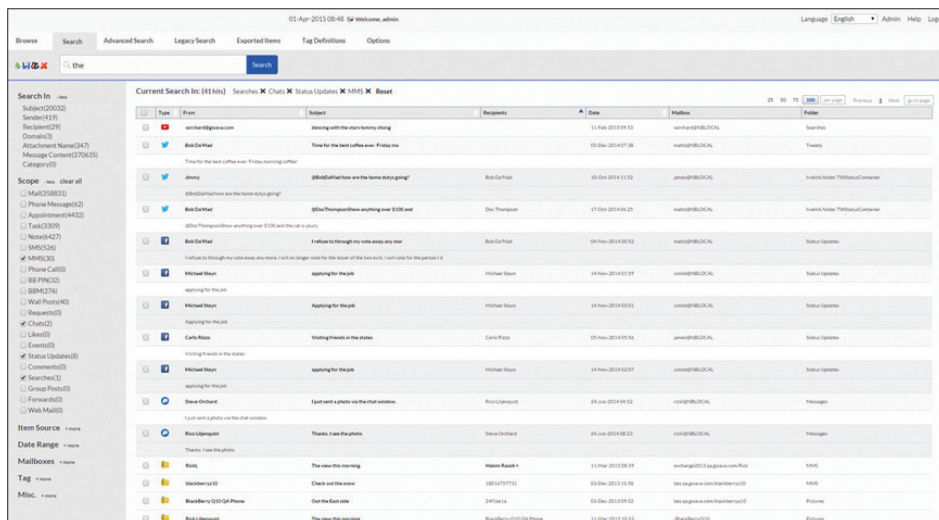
01-Apr-2015 08:48 Welcome, admin

Language English Admin Help Log

Browse Search Advanced Search Legacy Search Exported Items Tag Definitions Options

the

Search

Search In - less
Subject(20032)
Sender(419)
Recipient(29)
Domain(3)
Attachment Name(347)
Message Content(370635)
Category(0)

Scope - less clear all
Mail(358831)
Phone Message(62)
Appointment(4432)
Task(3309)
Note(6427)
SMS(526)
MMS(30)
Phone Call(0)
BB PIN(32)
BBM(276)
Wall Posts(40)
Requests(0)
Chats(2)
Likes(0)
Events(0)
Status Updates(8)
Comments(0)
Searches(1)
Group Posts(0)
Forwards(0)
Web Mail(0)

Item Source + more
Date Range + more
Mailboxes + more
Tag + more
Misc. + more

Current Search In: (41 hits) Searches ✖ Chats ✖ Status Updates ✖ MMS ✖ Reset

25 50 75 100 per page Previous 1 Next go to page

| | Type | From | Subject | Recipients | Date | Mailbox | Folder |
|---|---|---|---|---|---|---|---|
| | | zorchard@govava.com | dancing with the stars tommy chong | | 11-Feb-2015 09:53 | zorchard@NBLOCAL | Searches |
| | | Bob Da'Mad | Time for the best coffee. Friday mo | | 05-Dec-2014 07:38 | matts@NBLOCAL | Tweets |
| | | Time for the best coffee ever. Friday morning coffee! | | | | | |
| | | Jimmy | @BobDaMad how are the home dutys going? | Bob Da'Mad | 10-Oct-2014 11:52 | james@NBLOCAL | Ivelink folder TWStatusContainer |
| | | @BobDaMad how are the home dutys going? | | | | | |
| | | Bob Da'Mad | @DocThompsonShow anything over $100 and | Doc Thompson | 17-Oct-2014 04:25 | matts@NBLOCAL | Ivelink folder TWStatusContainer |
| | | @DocThompsonShow anything over $100 and the cat is yours. | | | | | |
| | | Bob Da'Mad | I refuse to through my vote away any mor | | 04-Nov-2014 00:52 | matts@NBLOCAL | Status Updates |
| | | I refuse to through my vote away any more. I will no longer vote for the lesser of the two evils. I will vote for the person I d | | | | | |
| | | Michael Steyn | applying for the job | Michael Steyn | 14-Nov-2014 01:59 | colinb@NBLOCAL | Status Updates |
| | | applying for the job | | | | | |
| | | Michael Steyn | Applying for the job | Michael Steyn | 14-Nov-2014 03:01 | colinb@NBLOCAL | Status Updates |
| | | Applying for the job | | | | | |
| | | Carlo Rizzo | Visiting friends in the states | Carlo Rizzo | 05-Dec-2014 05:56 | colinb@NBLOCAL | Status Updates |
| | | Visiting friends in the states | | | | | |
| | | Michael Steyn | applying for the job | Michael Steyn | 14-Nov-2014 02:07 | colinb@NBLOCAL | Status Updates |
| | | applying for the job | | | | | |
| | | Steve Orchard | I just sent a photo via the chat window. | Rico Liljenquist | 24-Jun-2014 04:52 | ricol@NBLOCAL | Messages |
| | | I just sent a photo via the chat window. | | | | | |
| | | Rico Liljenquist | Thanks. I see the photo. | Steve Orchard | 24-Jun-2014 08:21 | ricol@NBLOCAL | Messages |
| | | Thanks. I see the photo. | | | | | |
| | | RickL | The view this morning | Hakim Rasolt + | 11-Mar-2015 08:39 | exchange2013.qa.govava.com/RickL | MMS |
| | | blackberry10 | Check out the snow | 18016757731 | 03-Dec-2013 16:58 | bes.qa.govava.com/blackberry10 | MMS |
| | | BlackBerry Q10 QA Phone | Out the East side | 2491tel a | 03-Dec-2013 09:52 | bes.qa.govava.com/blackberry10 | Pictures |
| | | Rick Liljenquist | The view this morning | BlackBerry Q10 QA Phone | 11-Mar-2015 10:13 | @blackberry10 | Pictures |